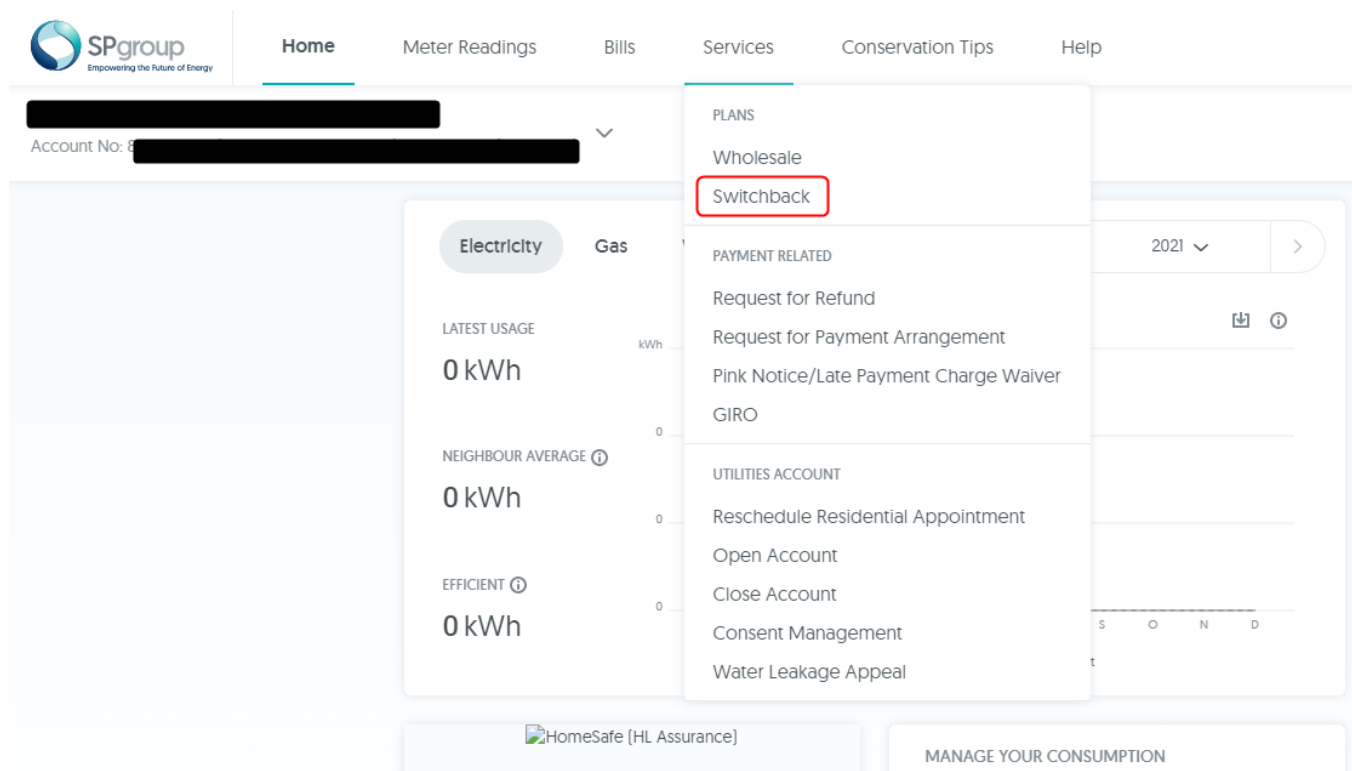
SPgroup
Empowering the Future of Energy

Home Meter Readings Bills Services Conservation Tips Help

Account No: 8

PLANS
Wholesale
Switchback

PAYMENT RELATED
Request for Refund
Request for Payment Arrangement
Pink Notice/Late Payment Charge Waiver
GIRO

UTILITIES ACCOUNT
Reschedule Residential Appointment
Open Account
Close Account
Consent Management
Water Leakage Appeal

Electricity Gas

2021

LATEST USAGE
0 kWh

kWh

0

NEIGHBOUR AVERAGE
0 kWh

0

EFFICIENT
0 kWh

0

S O N D

HomeSafe (HL Assurance)

MANAGE YOUR CONSUMPTION